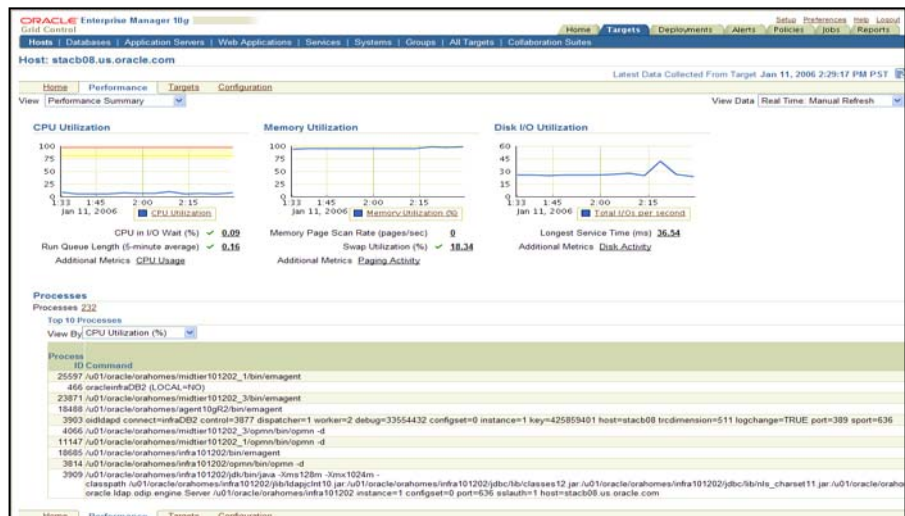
ORACLE Enterprise Manager 10g
Grid Control

Setup Preferences Help Logout

Home | Targets | Deployments | Alerts | Policies | Jobs | Reports

Hosts | Databases | Application Servers | Web Applications | Services | Systems | Groups | All Targets | Collaboration Suites

Host: stacb08.us.oracle.com

Home | Performance | Targets | Configuration

Latest Data Collected From Target Jan 11, 2006 2:29:17 PM PST

View Performance Summary

View Data Real Time: Manual Refresh

CPU Utilization

100
75
50
25
0
1:33 1:45 2:00 2:15
Jan 11, 2006
CPU Utilization

CPU in I/O Wait (%) ✓ 0.09
Run Queue Length (5-minute average) ✓ 0.16
Additional Metrics CPU Usage

Memory Utilization

100
75
50
25
0
1:33 1:45 2:00 2:15
Jan 11, 2006
Memory Utilization (%)

Memory Page Scan Rate (pages/sec) 0
Swap Utilization (%) ✓ 18.34
Additional Metrics Paging Activity

Disk I/O Utilization

60
45
30
15
0
1:33 1:45 2:00 2:15
Jan 11, 2006
Total I/Os per second

Longest Service Time (ms) 36.54
Additional Metrics Disk Activity

Processes
Processes 232
Top 10 Processes
View By CPU Utilization (%)

| Process ID | Command |
|---|---|
| 25597 | /u01/oracle/orahomes/midtier101202_1/bin/emagent |
| 466 | oracleinfraDB2 (LOCAL=NO) |
| 23871 | /u01/oracle/orahomes/midtier101202_3/bin/emagent |
| 18488 | /u01/oracle/orahomes/agent10gR2/bin/emagent |
| 3903 | oidldapd connect=infraDB2 control=3877 dispatcher=1 worker=2 debug=33554432 configset=0 instance=1 key=425859401 host=stacb08 trcdimension=511 logchange=TRUE port=389 sport=636 |
| 4066 | /u01/oracle/orahomes/midtier101202_3/opmn/bin/opmn -d |
| 11147 | /u01/oracle/orahomes/midtier101202_1/opmn/bin/opmn -d |
| 18685 | /u01/oracle/orahomes/infra101202/bin/emagent |
| 3814 | /u01/oracle/orahomes/infra101202/opmn/bin/opmn -d |
| 3909 | /u01/oracle/orahomes/infra101202/jdk/bin/java -Xms128m -Xmx1024m - classpath /u01/oracle/orahomes/infra101202/jlib/ldapjclnt10.jar:/u01/oracle/orahomes/infra101202/jdbc/lib/classes12.jar:/u01/oracle/orahomes/infra101202/jdbc/lib/nls_charset11.jar:/u01/oracle/oraho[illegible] oracle.ldap.odip.engine.Server /u01/oracle/orahomes/infra101202 instance=1 configset=0 port=636 sslauth=1 host=stacb08.us.oracle.com |

Home | Performance | Targets | Configuration